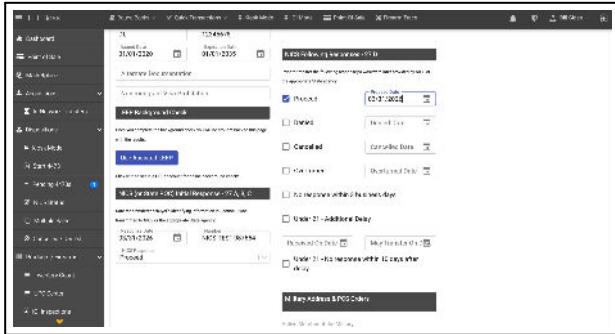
Dashboard

Applications

Notifications

Processed

Canceled

Cancelled

Submitted

NICS Following Response - 21 D

Under 21 - Additional Delay

Under 21 - No response within 10 days after delay

Military Address & POC Orders

01/01/2025

01/01/2025

03/07/2025

01/01/2025

Proceed

Denied

Cancelled

Cancelled Date

Continue